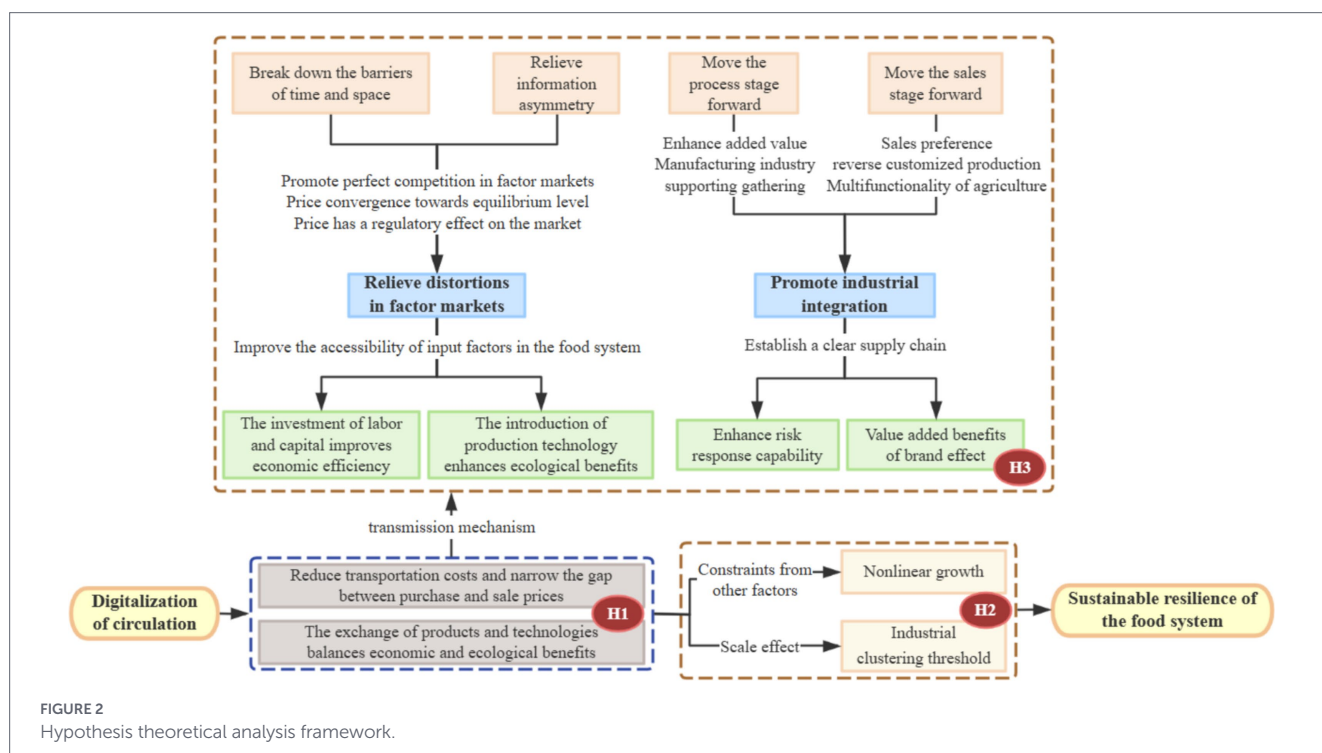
Break down the barriers of time and space

Relieve information asymmetry

Move the process stage forward

Move the sales stage forward

Enhance added value
Manufacturing industry supporting gathering

Sales preference
reverse customized production
Multifunctionality of agriculture

Promote perfect competition in factor markets
Price convergence towards equilibrium level
Price has a regulatory effect on the market

Relieve distortions in factor markets

Promote industrial integration

Improve the accessibility of input factors in the food system

Establish a clear supply chain

The investment of labor and capital improves economic efficiency

The introduction of production technology enhances ecological benefits

Enhance risk response capability

Value added benefits of brand effect

H3

transmission mechanism

Digitalization of circulation

Reduce transportation costs and narrow the gap between purchase and sale prices

The exchange of products and technologies balances economic and ecological benefits

H1

Constraints from other factors

Nonlinear growth

Scale effect

Industrial clustering threshold

H2

Sustainable resilience of the food system

FIGURE 2
Hypothesis theoretical analysis framework.